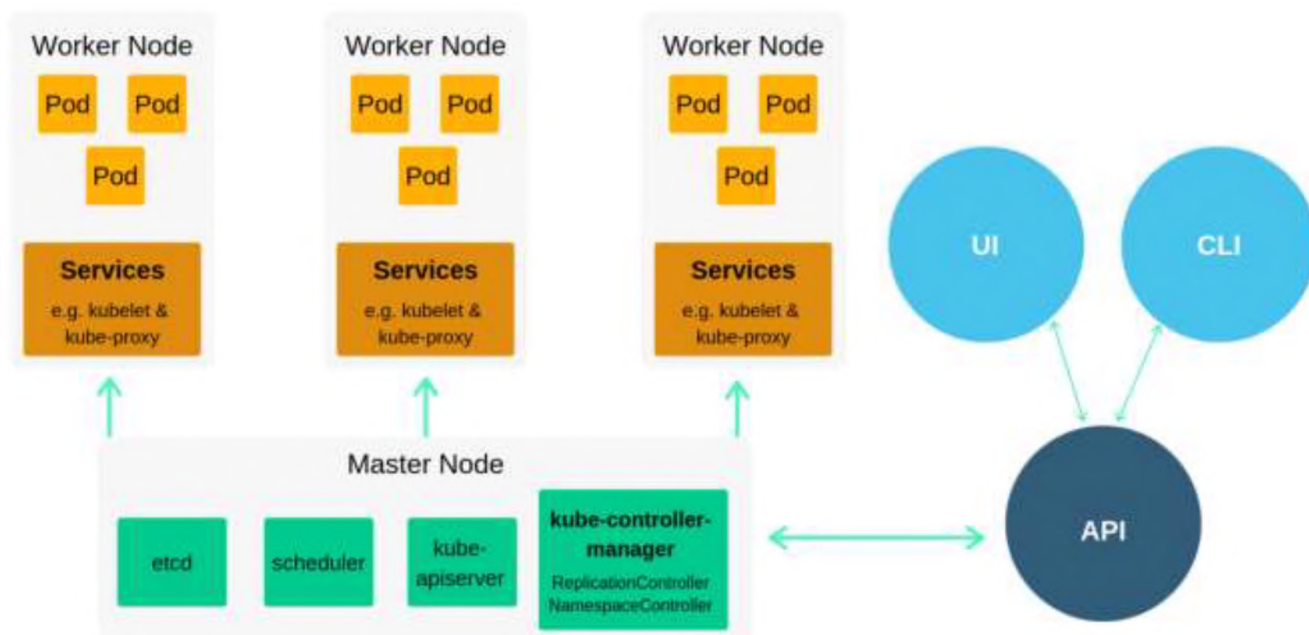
Worker Node
Pod
Pod
Pod
Services
e.g. kubelet & kube-proxy

Worker Node
Pod
Pod
Pod
Services
e.g. kubelet & kube-proxy

Worker Node
Pod
Pod
Pod
Services
e.g. kubelet & kube-proxy

UI
CLI

Master Node
etcd
scheduler
kube-apiserver
kube-controller-manager
ReplicationController
NamespaceController

API